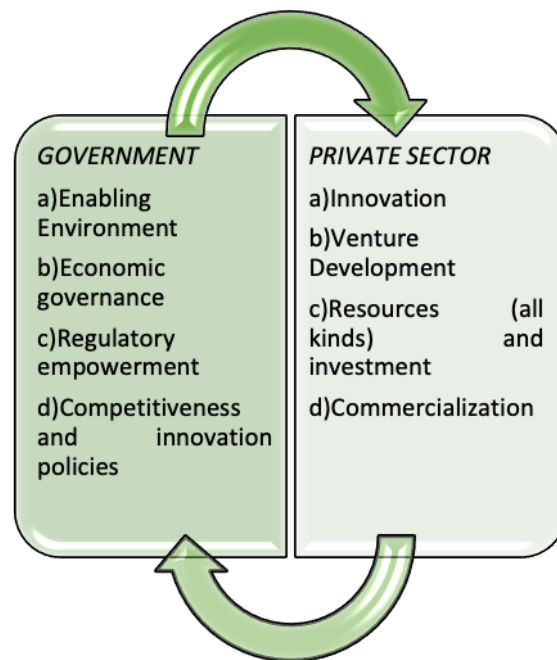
GOVERNMENT

a)Enabling Environment

b)Economic governance

c)Regulatory empowerment

d)Competitiveness and innovation policies

PRIVATE SECTOR

a)Innovation

b)Venture Development

c)Resources (all kinds) and investment

d)Commercialization